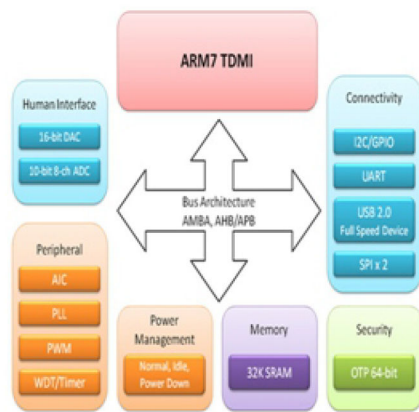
ARM7 TDMI

Human Interface
16-bit DAC
10-bit 8-ch ADC

Connectivity
I2C/GPIO
UART
USB 2.0 Full Speed Device
SPI x 2

Bus Architecture
AMBA, AHB/APB

Peripheral
AIC
PLL
PWM
WDT/Timer

Power Management
Normal, Idle, Power Down

Memory
32K SRAM

Security
OTP 64-bit